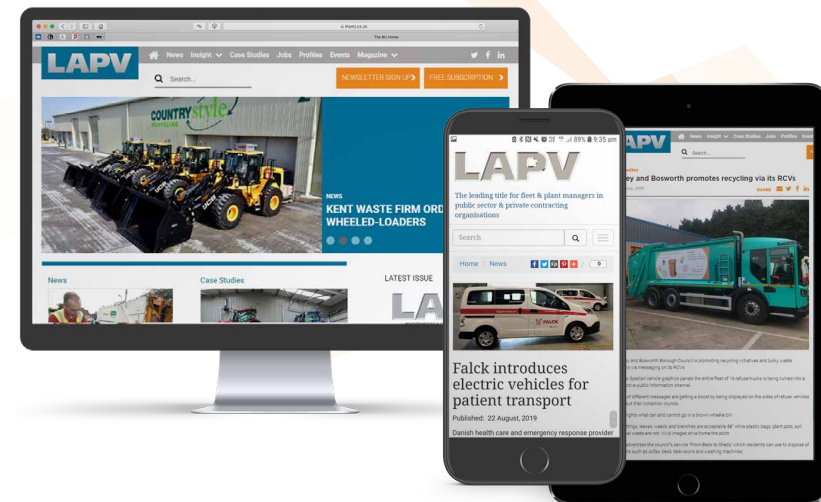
LAPV

News Insight Case Studies Jobs Profiles Events Magazine

Search...

NEWSLETTER SIGN UP

FREE SUBSCRIPTION

COUNTRY style RECYCLING

NEWS

KENT WASTE FIRM ORD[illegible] WHEELED-LOADERS

News

Case Studies

LATEST ISSUE

LAPV

The leading title for fleet & plant managers in public sector & private contracting organisations

Search

Home / News

Falck introduces electric vehicles for patient transport

Published: 22 August, 2019

Danish health care and emergency response provider

89% 9:35 am

LAPV

News Insight Case Studies Jobs Profiles Events

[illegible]ey and Bosworth promotes recycling via its RCVs